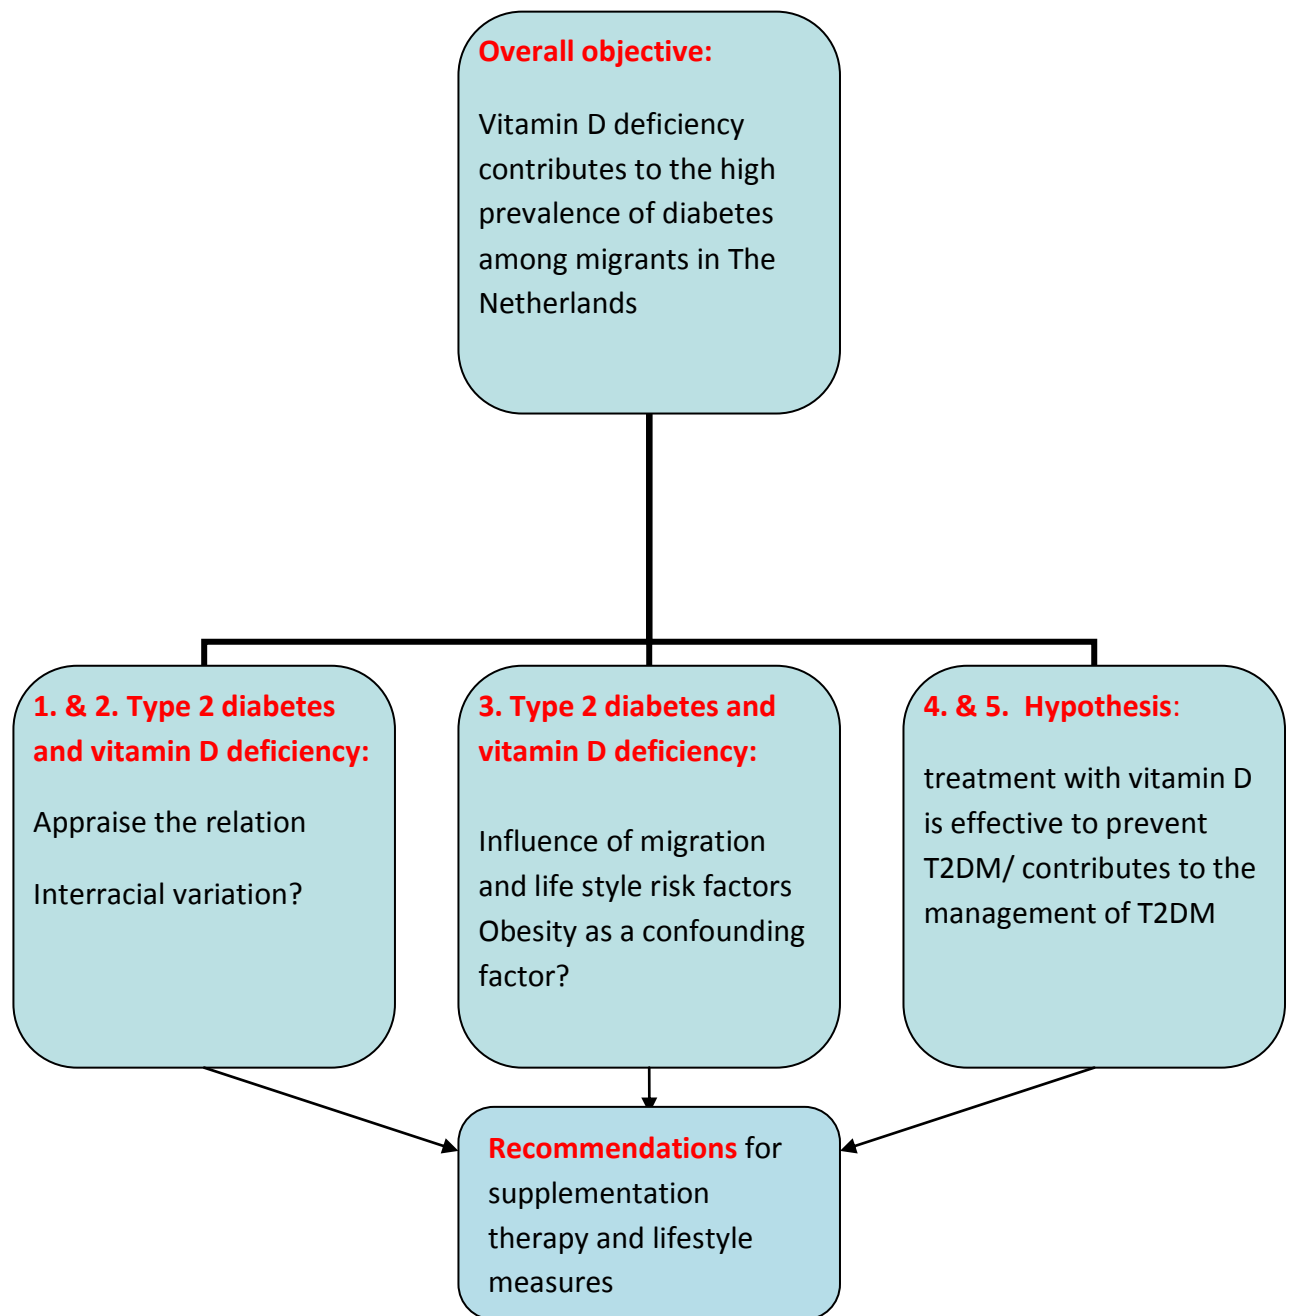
Overall objective:

Vitamin D deficiency contributes to the high prevalence of diabetes among migrants in The Netherlands

1. & 2. Type 2 diabetes and vitamin D deficiency:

Appraise the relation

Interracial variation?

3. Type 2 diabetes and vitamin D deficiency:

Influence of migration and life style risk factors Obesity as a confounding factor?

4. & 5. Hypothesis:

treatment with vitamin D is effective to prevent T2DM/ contributes to the management of T2DM

Recommendations for supplementation therapy and lifestyle measures